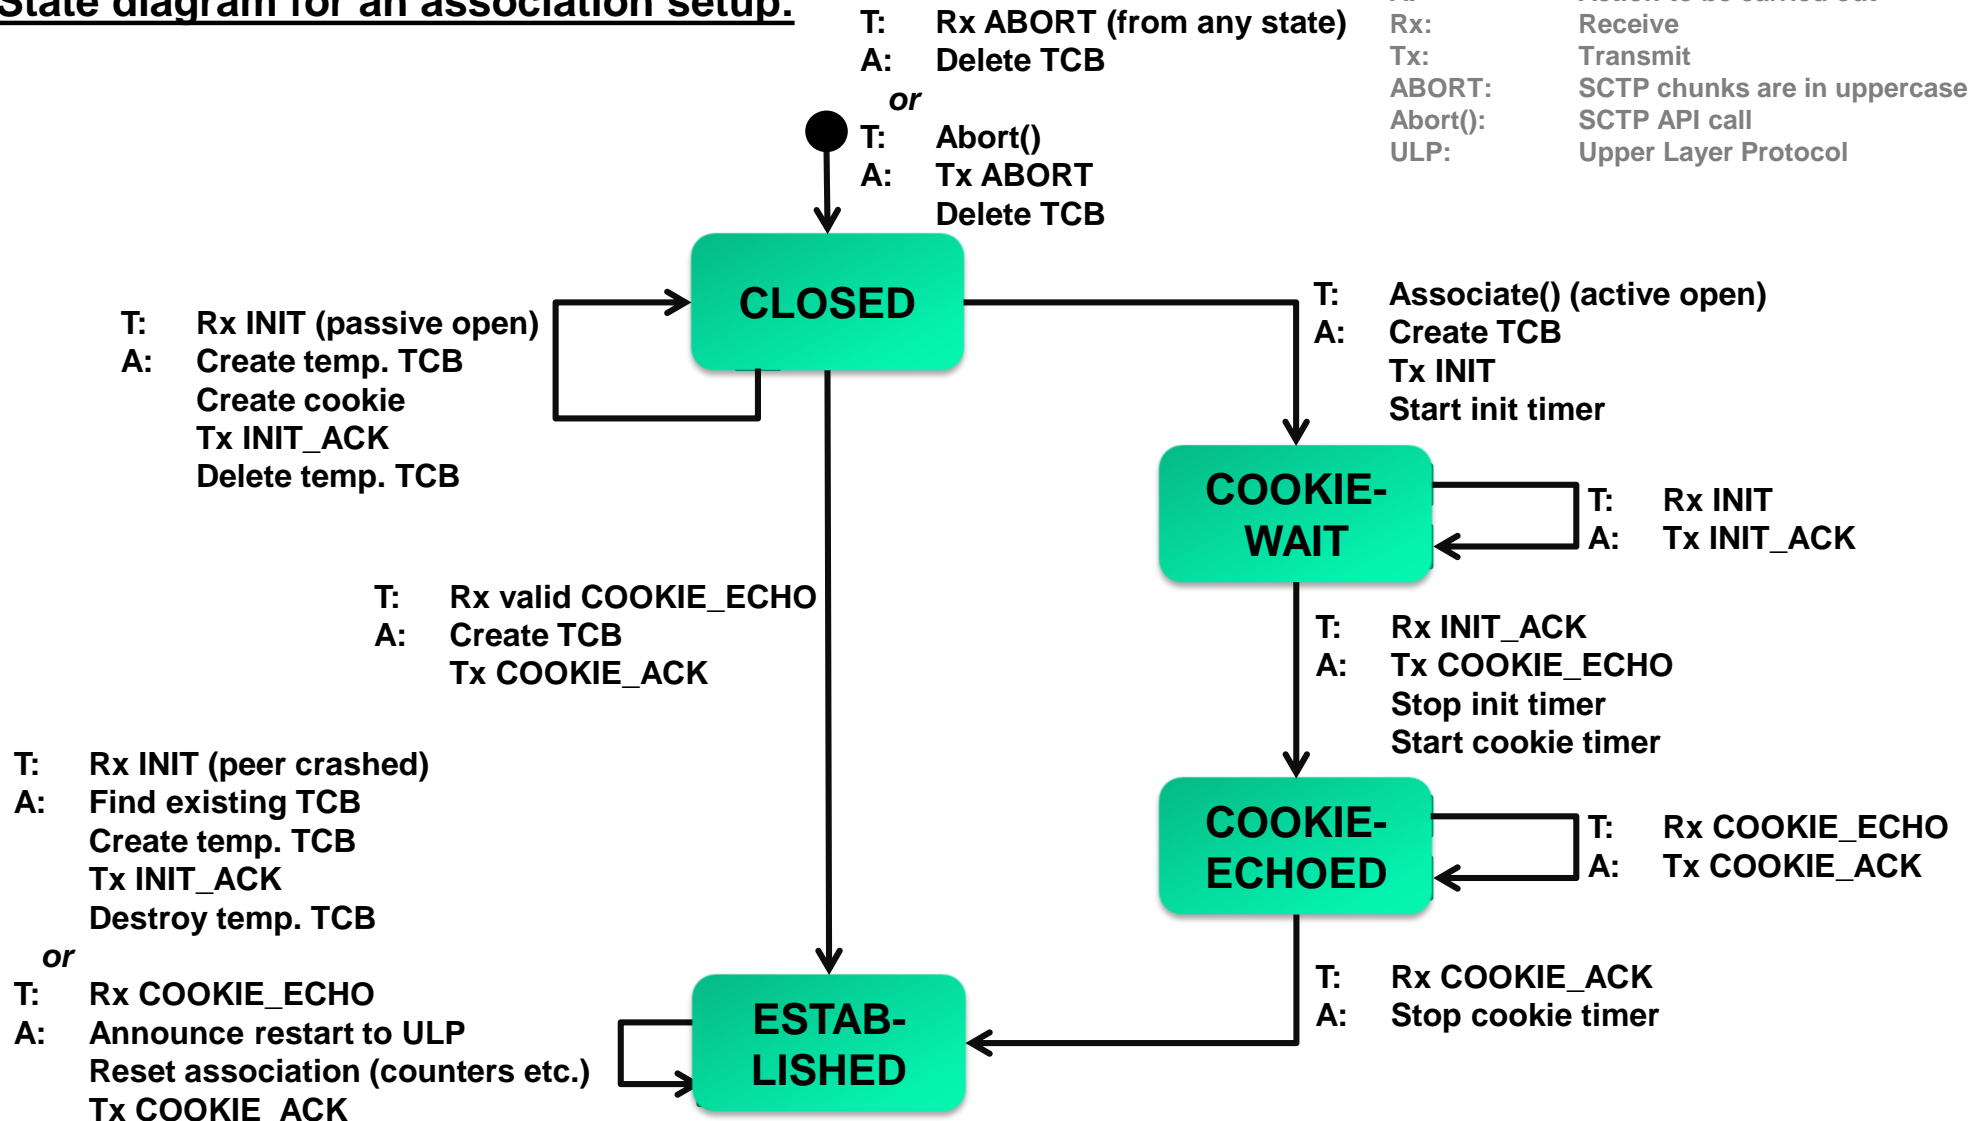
State diagram for an association setup:

T: Rx ABORT (from any state)
A: Delete TCB
or
T: Abort()
A: Tx ABORT
Delete TCB

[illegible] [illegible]
Rx: Receive
Tx: Transmit
ABORT: SCTP chunks are in uppercase
Abort(): SCTP API call
ULP: Upper Layer Protocol

CLOSED

T: Rx INIT (passive open)
A: Create temp. TCB
Create cookie
Tx INIT_ACK
Delete temp. TCB

T: Associate() (active open)
A: Create TCB
Tx INIT
Start init timer

COOKIE-WAIT

T: Rx INIT
A: Tx INIT_ACK

T: Rx valid COOKIE_ECHO
A: Create TCB
Tx COOKIE_ACK

T: Rx INIT_ACK
A: Tx COOKIE_ECHO
Stop init timer
Start cookie timer

T: Rx INIT (peer crashed)
A: Find existing TCB
Create temp. TCB
Tx INIT_ACK
Destroy temp. TCB
or
T: Rx COOKIE_ECHO
A: Announce restart to ULP
Reset association (counters etc.)
Tx COOKIE_ACK

COOKIE-ECHOED

T: Rx COOKIE_ECHO
A: Tx COOKIE_ACK

T: Rx COOKIE_ACK
A: Stop cookie timer

ESTAB-LISHED